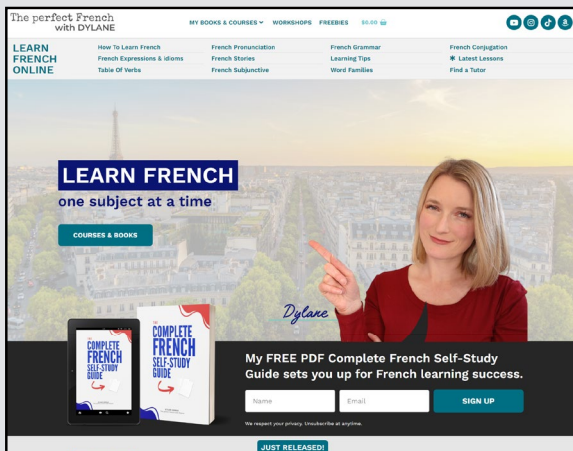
The perfect French with DYLANE

MY BOOKS & COURSES WORKSHOPS FREEBIES $0.00

LEARN FRENCH ONLINE

How To Learn French
French Expressions & idioms
Table Of Verbs

French Pronunciation
French Stories
French Subjunctive

French Grammar
Learning Tips
Word Families

French Conjugation
✱ Latest Lessons
Find a Tutor

LEARN FRENCH
one subject at a time

COURSES & BOOKS

Dylane

COMPLETE FRENCH SELF-STUDY GUIDE

THE COMPLETE FRENCH SELF-STUDY GUIDE

My FREE PDF Complete French Self-Study Guide sets you up for French learning success.

Name
Email
SIGN UP

We respect your privacy. Unsubscribe at anytime.

JUST RELEASED!